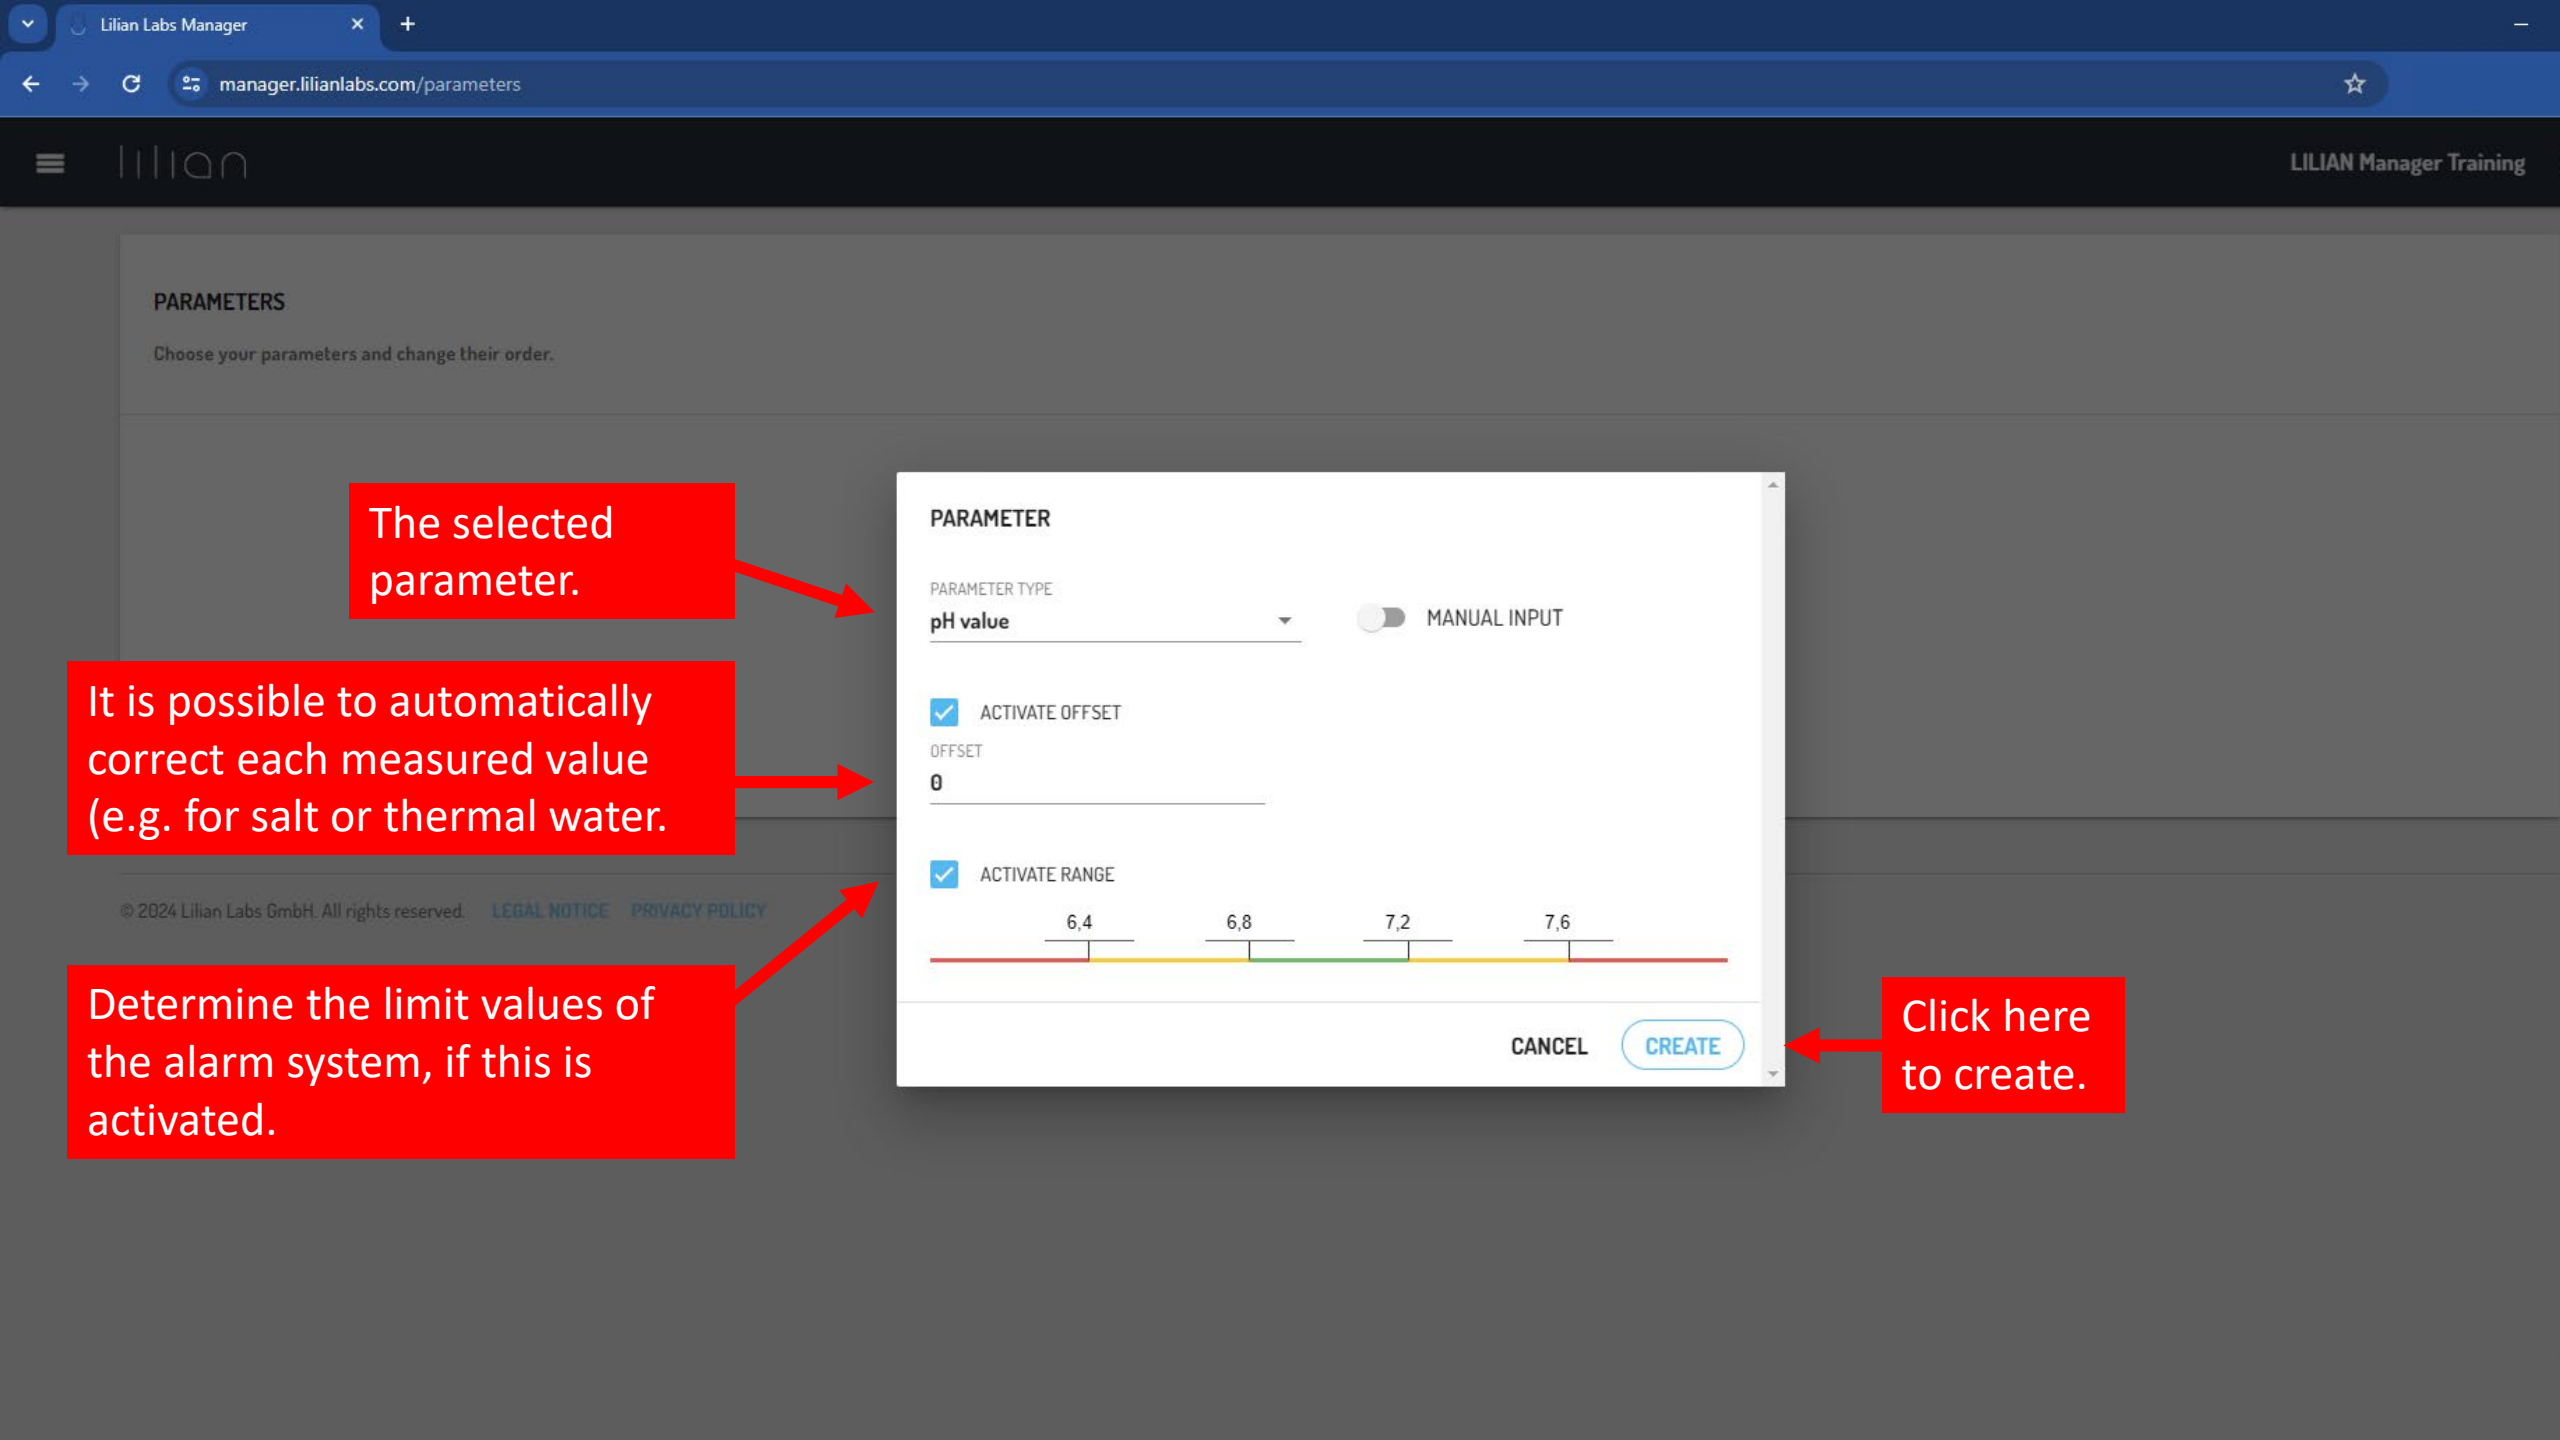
Lilian Labs Manager

manager.lilianlabs.com/parameters

lilian

LILIAN Manager Training

PARAMETERS

Choose your parameters and change their order.

The selected parameter.

It is possible to automatically correct each measured value (e.g. for salt or thermal water.

Determine the limit values of the alarm system, if this is activated.

© 2024 Lilian Labs GmbH. All rights reserved. LEGAL NOTICE PRIVACY POLICY

PARAMETER

PARAMETER TYPE
pH value

MANUAL INPUT

ACTIVATE OFFSET

OFFSET
0

ACTIVATE RANGE

6,4 6,8 7,2 7,6

CANCEL CREATE

Click here to create.